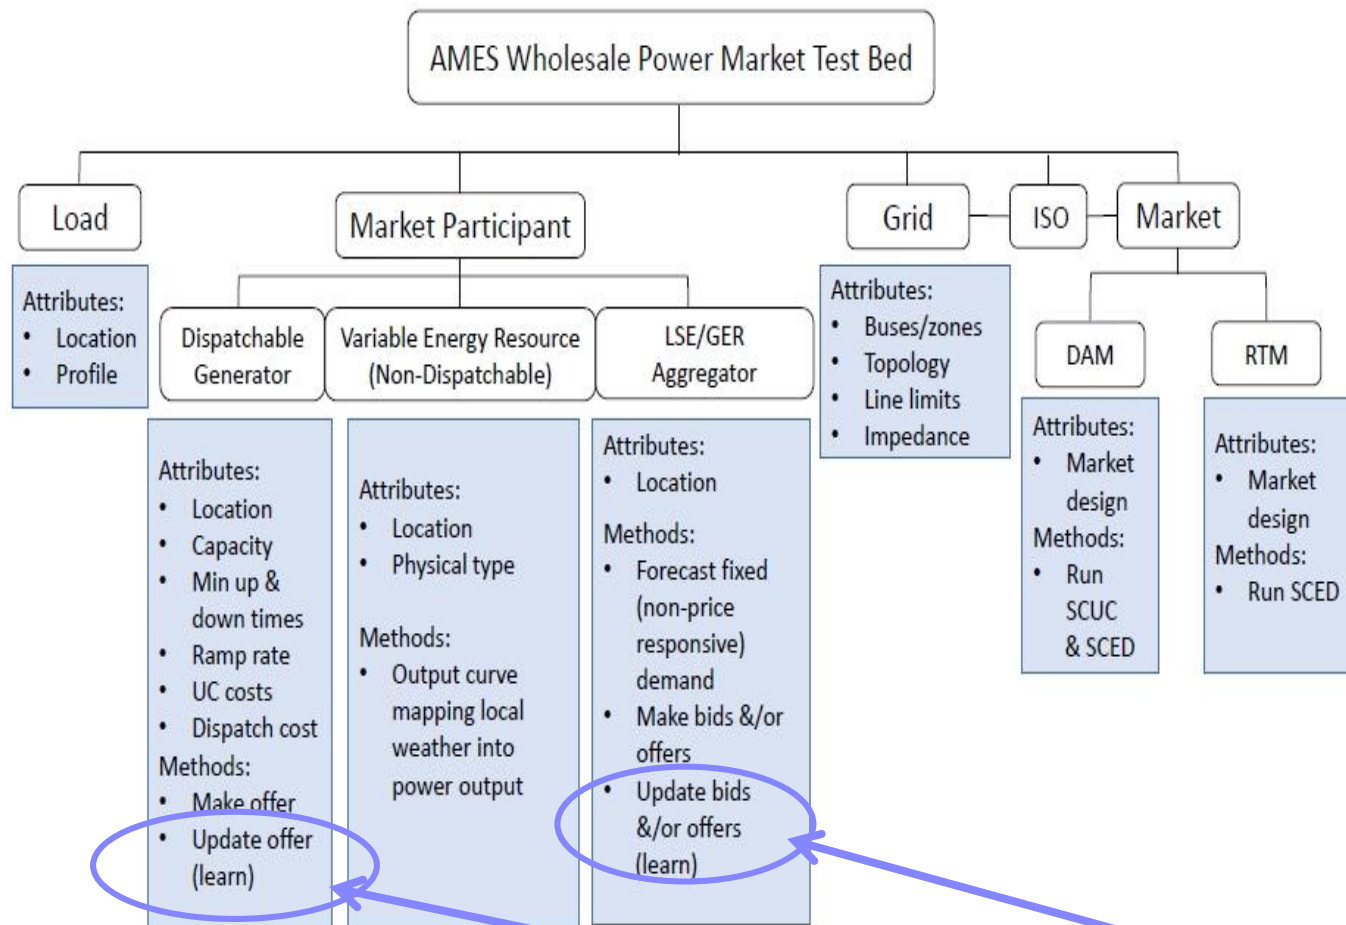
AMES Wholesale Power Market Test Bed

Load

Attributes:
• Location
• Profile

Market Participant

Dispatchable Generator

Attributes:
• Location
• Capacity
• Min up & down times
• Ramp rate
• UC costs
• Dispatch cost
Methods:
• Make offer
• Update offer (learn)

Variable Energy Resource (Non-Dispatchable)

Attributes:
• Location
• Physical type
Methods:
• Output curve mapping local weather into power output

LSE/GER Aggregator

Attributes:
• Location
Methods:
• Forecast fixed (non-price responsive) demand
• Make bids &/or offers
• Update bids &/or offers (learn)

Grid

Attributes:
• Buses/zones
• Topology
• Line limits
• Impedance

ISO

Market

DAM

Attributes:
• Market design
Methods:
• Run SCUC & SCED

RTM

Attributes:
• Market design
Methods:
• Run SCED